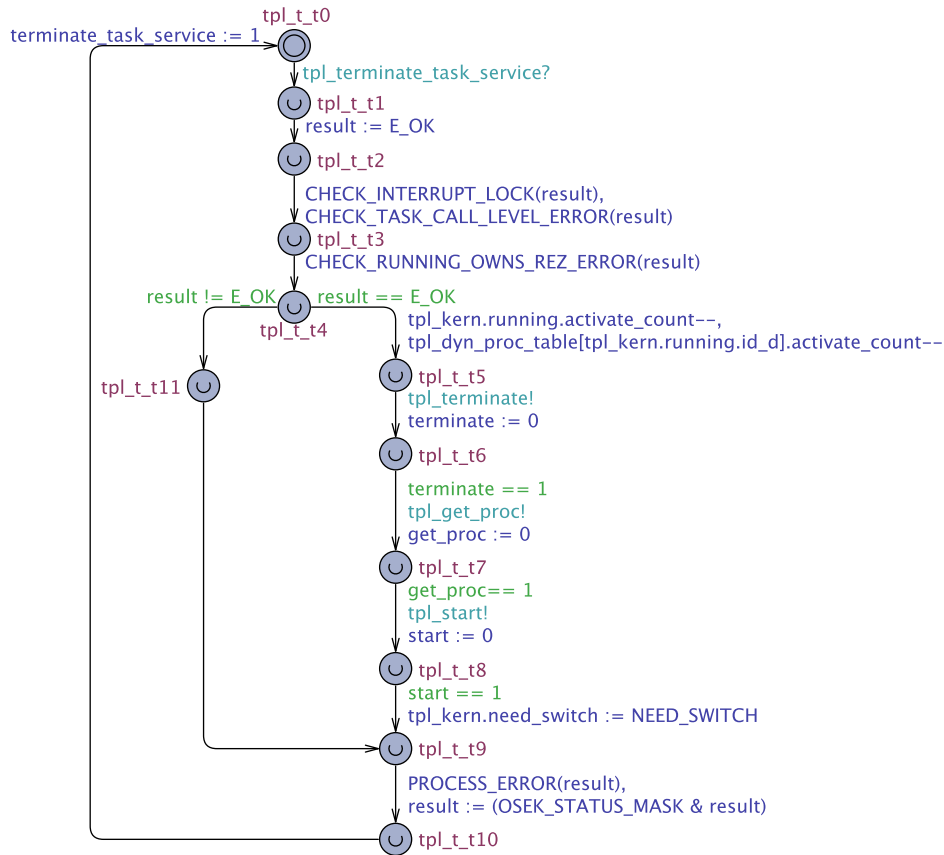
tpl_t_t0

terminate_task_service := 1

tpl_terminate_task_service?

tpl_t_t1

result := E_OK

tpl_t_t2

CHECK_INTERRUPT_LOCK(result),
CHECK_TASK_CALL_LEVEL_ERROR(result)

tpl_t_t3

CHECK_RUNNING_OWNS_REZ_ERROR(result)

result != E_OK

result == E_OK

tpl_t_t4

tpl_kern.running.activate_count--,
tpl_dyn_proc_table[tpl_kern.running.id_d].activate_count--

tpl_t_t11

tpl_t_t5

tpl_terminate!
terminate := 0

tpl_t_t6

terminate == 1
tpl_get_proc!
get_proc := 0

tpl_t_t7

get_proc== 1
tpl_start!
start := 0

tpl_t_t8

start == 1
tpl_kern.need_switch := NEED_SWITCH

tpl_t_t9

PROCESS_ERROR(result),
result := (OSEK_STATUS_MASK & result)

tpl_t_t10